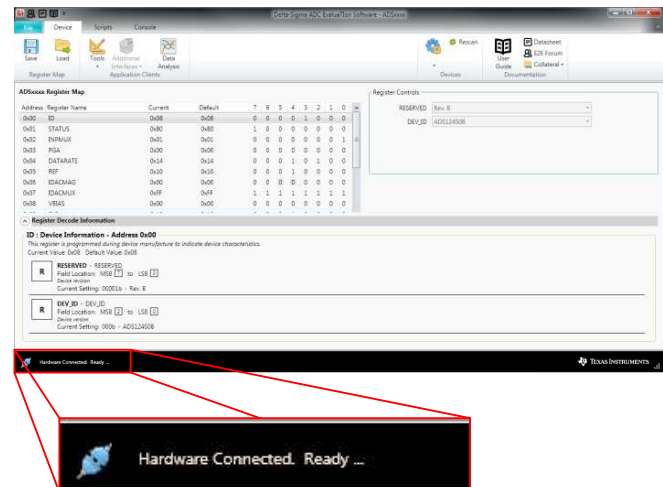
Delta-Sigma ADC EvaluaTIon Software - ADS1xxx

File Device Scripts Console

Save Load Tools Additional Interfaces Data Analysis Rescan User Guide Datasheet E2E Forum Collateral

Register Map Application Clients Devices Documentation

ADS1xxx Register Map

| Address | Register Name | Current | Default | 7 | 6 | 5 | 4 | 3 | 2 | 1 | 0 |
|---|---|---|---|---|---|---|---|---|---|---|---|
| 0x00 | ID | 0x08 | 0x08 | 0 | 0 | 0 | 0 | 1 | 0 | 0 | 0 |
| 0x01 | STATUS | 0x80 | 0x80 | 1 | 0 | 0 | 0 | 0 | 0 | 0 | 0 |
| 0x02 | INPMUX | 0x01 | 0x01 | 0 | 0 | 0 | 0 | 0 | 0 | 0 | 1 |
| 0x03 | PGA | 0x00 | 0x00 | 0 | 0 | 0 | 0 | 0 | 0 | 0 | 0 |
| 0x04 | DATARATE | 0x14 | 0x14 | 0 | 0 | 0 | 1 | 0 | 1 | 0 | 0 |
| 0x05 | REF | 0x10 | 0x10 | 0 | 0 | 0 | 1 | 0 | 0 | 0 | 0 |
| 0x06 | IDACMAG | 0x00 | 0x00 | 0 | 0 | 0 | 0 | 0 | 0 | 0 | 0 |
| 0x07 | IDACMUX | 0xFF | 0xFF | 1 | 1 | 1 | 1 | 1 | 1 | 1 | 1 |
| 0x08 | VBIAS | 0x00 | 0x00 | 0 | 0 | 0 | 0 | 0 | 0 | 0 | 0 |

Register Controls
RESERVED Rev. B
DEV_ID ADS124S08

Register Decode Information

ID : Device Information - Address 0x00
This register is programmed during device manufacture to indicate device characteristics.
Current Value: 0x08 Default Value: 0x08

R RESERVED - RESERVED
Field Location: MSB 7 to LSB 3
Device revision
Current Setting: 00001b - Rev. B

R DEV_ID - DEV_ID
Field Location: MSB 2 to LSB 0
Device version
Current Setting: 000b - ADS124S08

Hardware Connected. Ready ...

TEXAS INSTRUMENTS

Hardware Connected. Ready ...